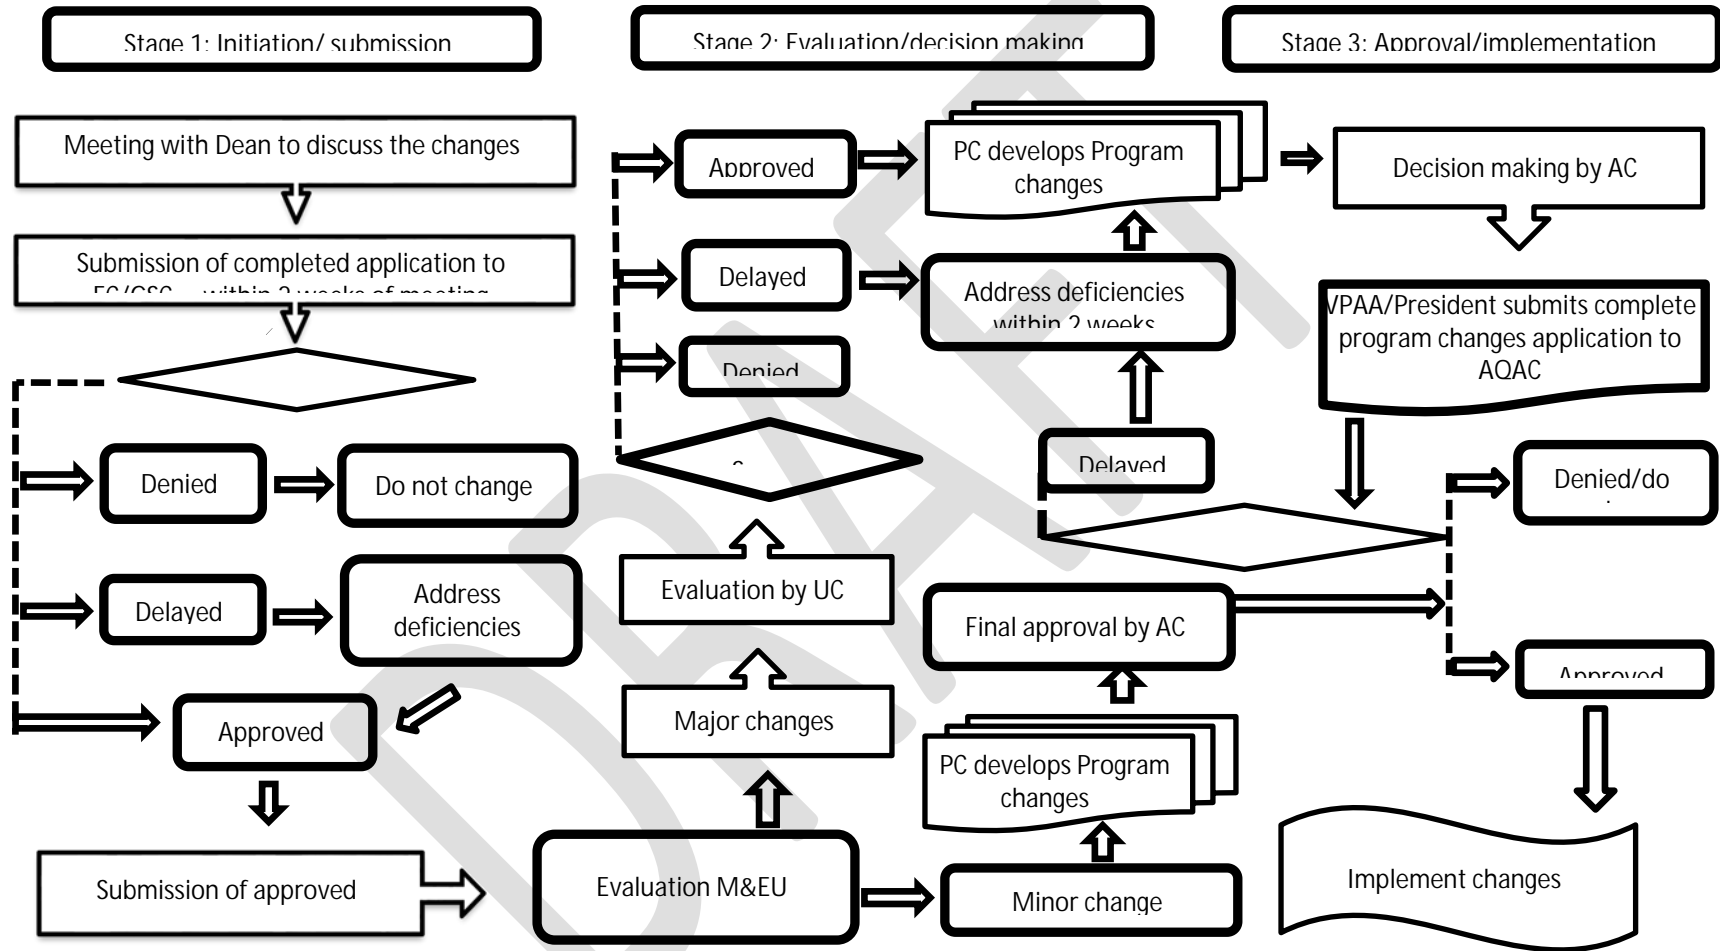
Stage 1: Initiation/ submission

Stage 2: Evaluation/decision making

Stage 3: Approval/implementation

Meeting with Dean to discuss the changes

Submission of completed application to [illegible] within 2 weeks of meeting

Denied

Do not change

Delayed

Address deficiencies

Approved

Submission of approved

Approved

PC develops Program changes

Decision making by AC

Delayed

Address deficiencies within 2 weeks

Denied

VPAA/President submits complete program changes application to AQAC

Delayed

Denied/do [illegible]

Evaluation by UC

Final approval by AC

Approved

Major changes

PC develops Program changes

Evaluation M&EU

Minor change

Implement changes

DRAFT